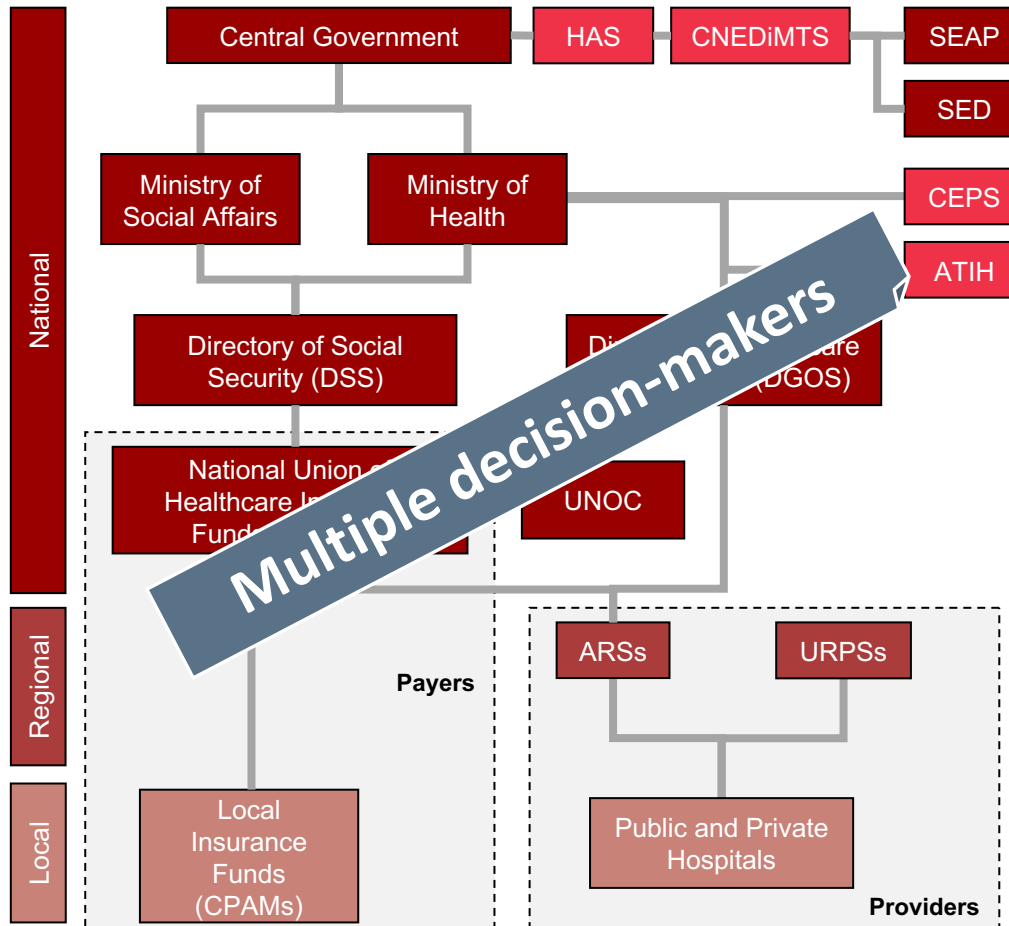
National

Regional

Local

Central Government

HAS

CNEDiMTS

SEAP

SED

Ministry of Social Affairs

Ministry of Health

CEPS

ATIH

Directory of Social Security (DSS)

Di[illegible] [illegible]are (DGOS)

National Union o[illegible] Healthcare In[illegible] Fund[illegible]

UNOC

Multiple decision-makers

ARSs

URPSs

Payers

Local Insurance Funds (CPAMs)

Public and Private Hospitals

Providers